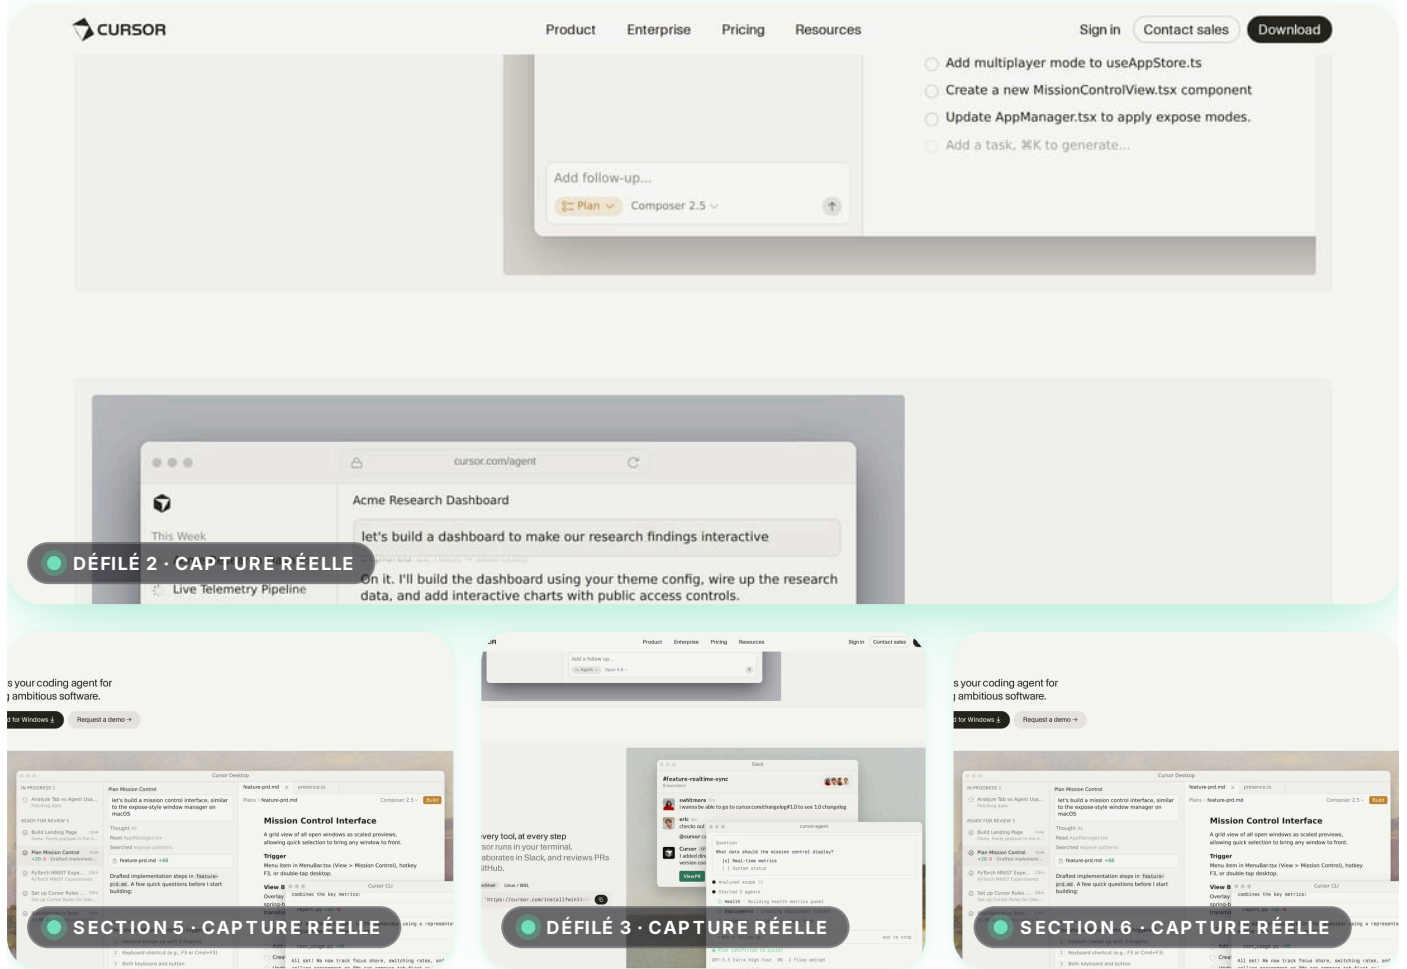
CURSOR

Product Enterprise Pricing Resources

Sign in Contact sales Download

Add multiplayer mode to useAppStore.ts

Create a new MissionControlView.tsx component

Update AppManager.tsx to apply expose modes.

Add a task, ⌘K to generate...

Add follow-up...

Plan Composer 2.5

cursor.com/agent

Acme Research Dashboard

This Week

let's build a dashboard to make our research findings interactive

DÉFILÉ 2 · CAPTURE RÉELLE

Live Telemetry Pipeline

On it. I'll build the dashboard using your theme config, wire up the research data, and add interactive charts with public access controls.

s your coding agent for
ambitious software.

for Windows Request a demo

Mission Control Interface

SECTION 5 · CAPTURE RÉELLE

Product Enterprise Pricing Resources Sign in Contact sales

Add a follow up...

#feature-realtime-sync

every tool, at every step
sor runs in your terminal,
aborates in Slack, and reviews PRs
itHub.

DÉFILÉ 3 · CAPTURE RÉELLE

s your coding agent for
ambitious software.

for Windows Request a demo

Mission Control Interface

SECTION 6 · CAPTURE RÉELLE